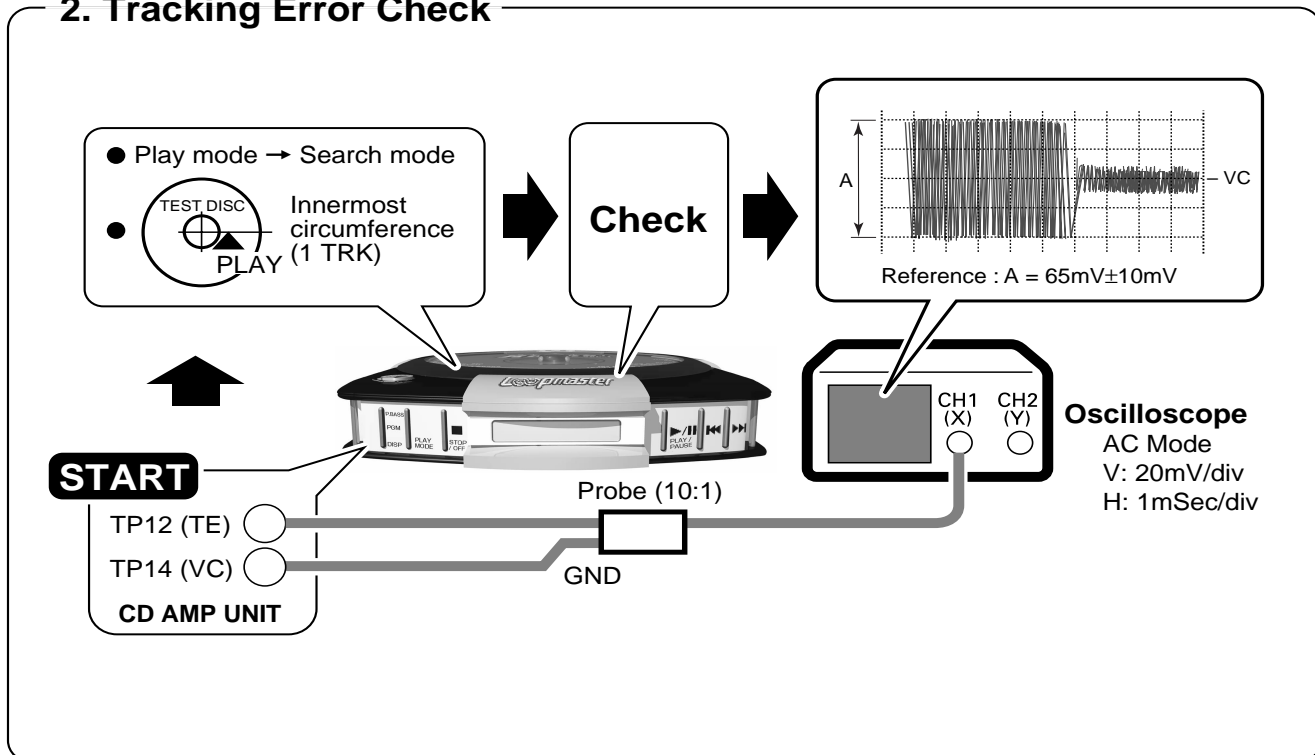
2. Tracking Error Check

● Play mode → Search mode

● TEST DISC PLAY Innermost circumference (1 TRK)

Check

A

– VC

Reference : A = 65mV±10mV

Loopmaster

P.BASS PGM DISP PLAY MODE ■ STOP / OFF ▶/II PLAY / PAUSE ⏮ ⏭

START

TP12 (TE)

TP14 (VC)

CD AMP UNIT

Probe (10:1)

GND

CH1 (X) CH2 (Y)

Oscilloscope
AC Mode
V: 20mV/div
H: 1mSec/div